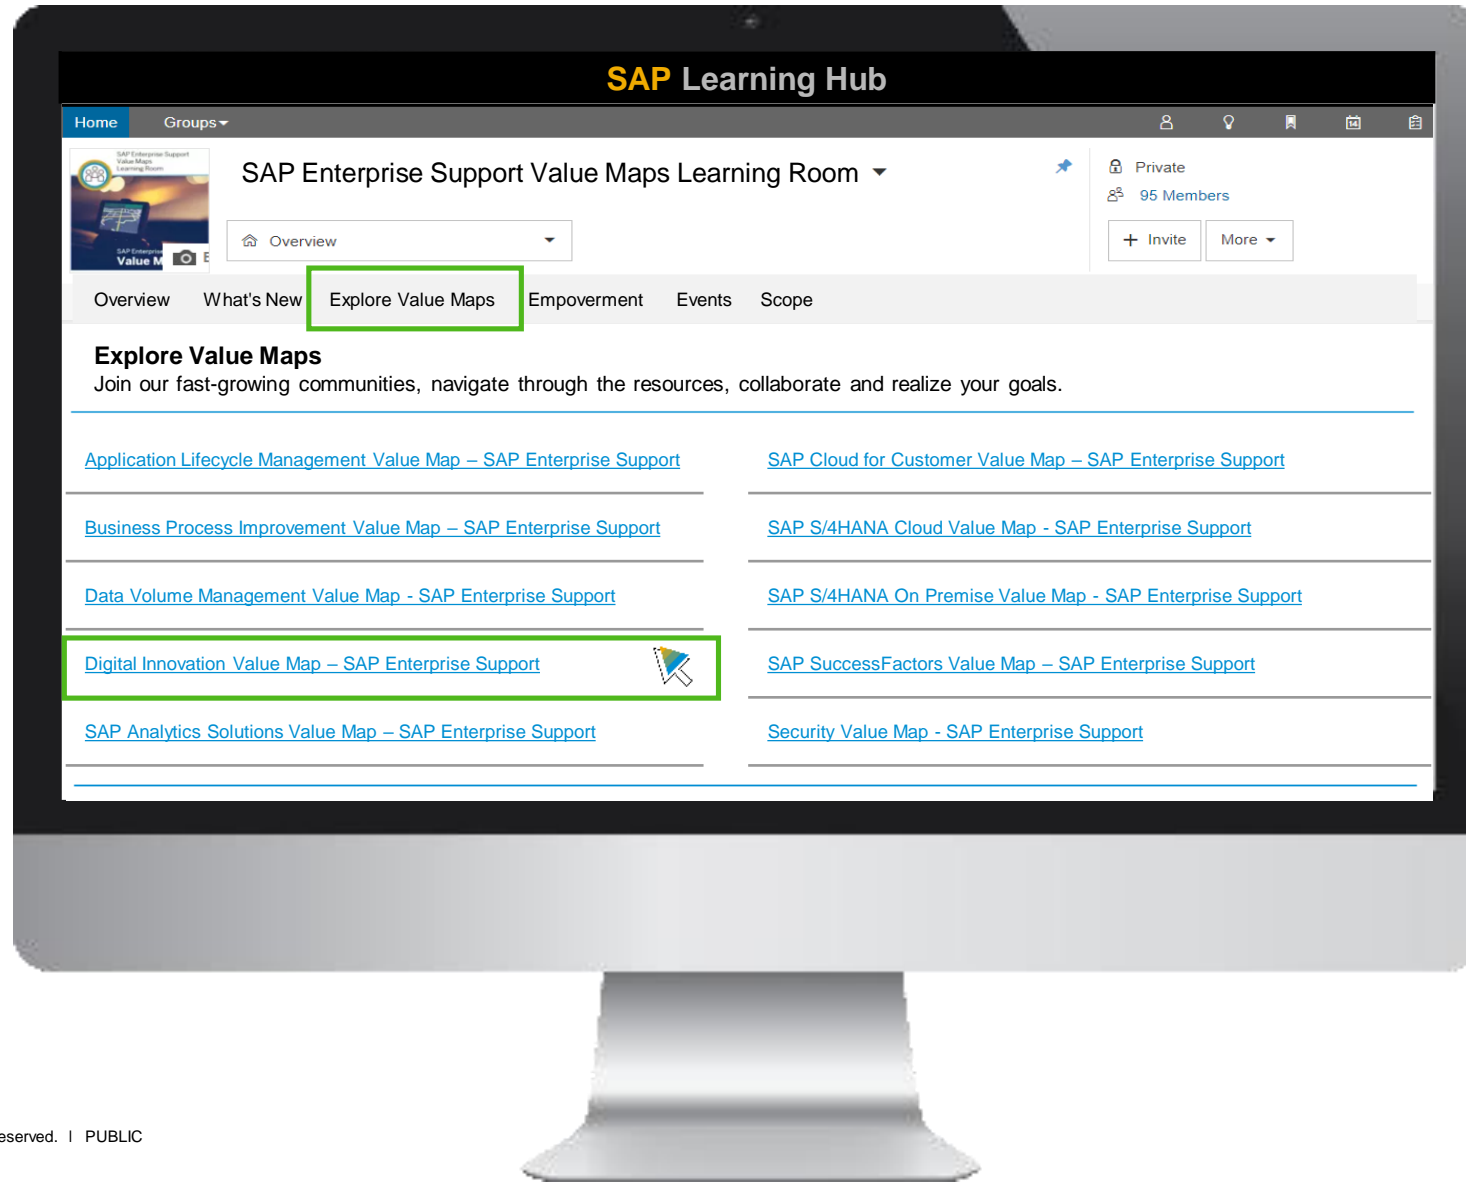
SAP Learning Hub

Home Groups

SAP Enterprise Support Value Maps Learning Room

SAP Enterprise Value M

Overview

Private
95 Members

Invite More

Overview What's New Explore Value Maps Empoverment Events Scope

Explore Value Maps
Join our fast-growing communities, navigate through the resources, collaborate and realize your goals.

Application Lifecycle Management Value Map – SAP Enterprise Support

Business Process Improvement Value Map – SAP Enterprise Support

Data Volume Management Value Map - SAP Enterprise Support

Digital Innovation Value Map – SAP Enterprise Support

SAP Analytics Solutions Value Map – SAP Enterprise Support

SAP Cloud for Customer Value Map – SAP Enterprise Support

SAP S/4HANA Cloud Value Map - SAP Enterprise Support

SAP S/4HANA On Premise Value Map - SAP Enterprise Support

SAP SuccessFactors Value Map – SAP Enterprise Support

Security Value Map - SAP Enterprise Support

eserved. I PUBLIC